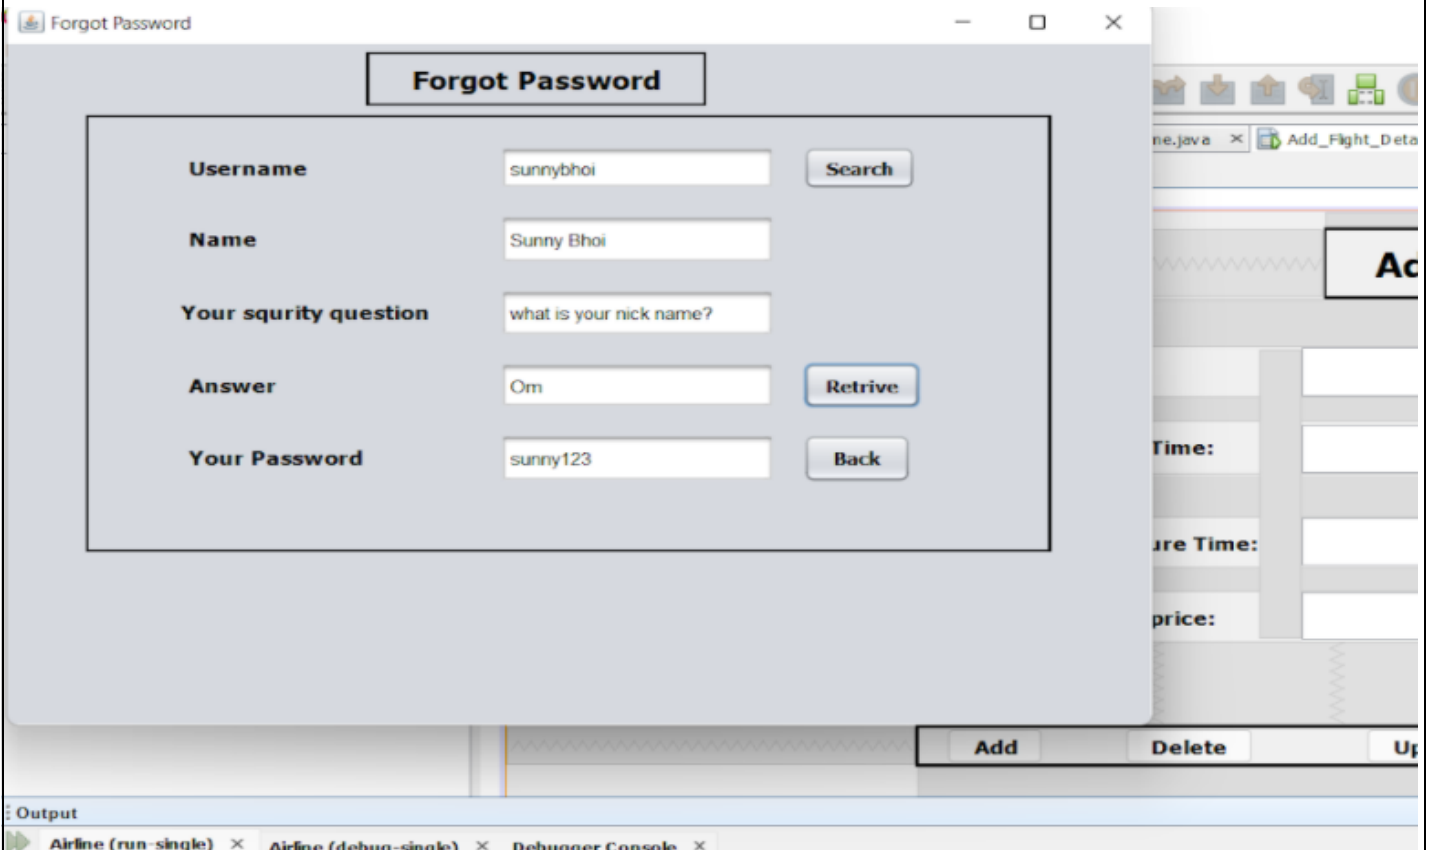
Forgot Password

Forgot Password

Username sunnybhoi Search

Name Sunny Bhoi

Your squrity question what is your nick name?

Answer Om Retrive

Your Password sunny123 Back

ne.java × Add_Flight_Deta

Ac

Time:

ure Time:

price:

Add Delete Up

Output

Airline (run-single) × Airline (debug-single) × Debugger Console ×